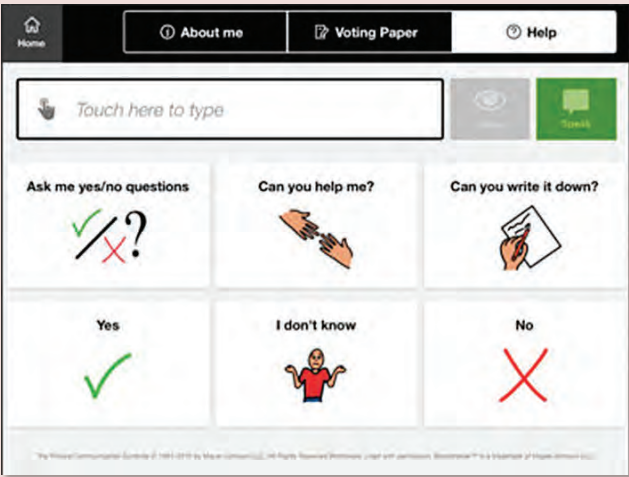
Home

About me

Voting Paper

Help

Touch here to type

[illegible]

Speak

Ask me yes/no questions

Can you help me?

Can you write it down?

Yes

I don't know

No

The Picture Communication Symbols © 1981-2019 by Mayer-Johnson LLC. All Rights Reserved Worldwide. Used with permission. Boardmaker® is a trademark of Mayer-Johnson LLC.